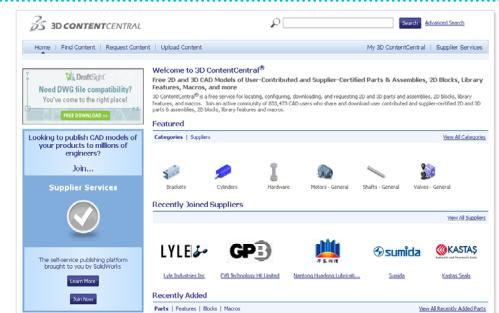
3D CONTENTCENTRAL

Search Advanced Search

Home | Find Content | Request Content | Upload Content

My 3D ContentCentral | Supplier Services

DraftSight

Need DWG file compatibility?

You've come to the right place!

FREE DOWNLOAD >>

Welcome to 3D ContentCentral®

Free 2D and 3D CAD Models of User-Contributed and Supplier-Certified Parts & Assemblies, 2D Blocks, Library Features, Macros, and more

3D ContentCentral® is a free service for locating, configuring, downloading, and requesting 2D and 3D parts and assemblies, 2D blocks, library features, and macros. Join an active community of 833,473 CAD users who share and download user contributed and supplier-certified 2D and 3D parts & assemblies, 2D blocks, library features and macros.

Featured

Categories | Suppliers

View All Categories

Brackets

Cylinders

Hardware

Motors - General

Shafts - General

Valves - General

Looking to publish CAD models of your products to millions of engineers?

Join...

Supplier Services

The self-service publishing platform brought to you by SolidWorks

Learn More

Join Now

Recently Joined Suppliers

View All Suppliers

LYLE

GPB

sumida

KASTAŞ

Lyle Industries Inc

GPB Technology HK Limited

Nantong Huadong Lubricati...

Sumida

Kastas Seals

Recently Added

Parts | Features | Blocks | Macros

View All Recently Added Parts